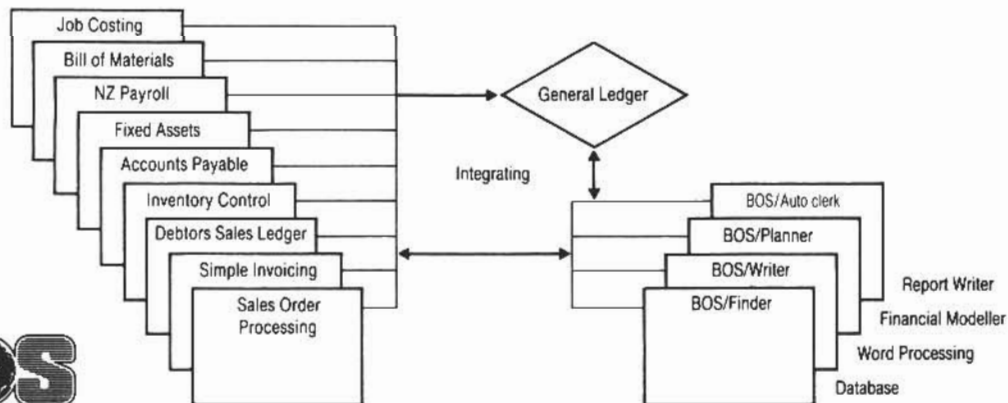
Job Costing
Bill of Materials
NZ Payroll
Fixed Assets
Accounts Payable
Inventory Control
Debtors Sales Ledger
Simple Invoicing
Sales Order Processing

General Ledger

Integrating

BOS/Auto clerk
BOS/Planner
BOS/Writer
BOS/Finder

Report Writer
Financial Modeller
Word Processing
Database

BOS